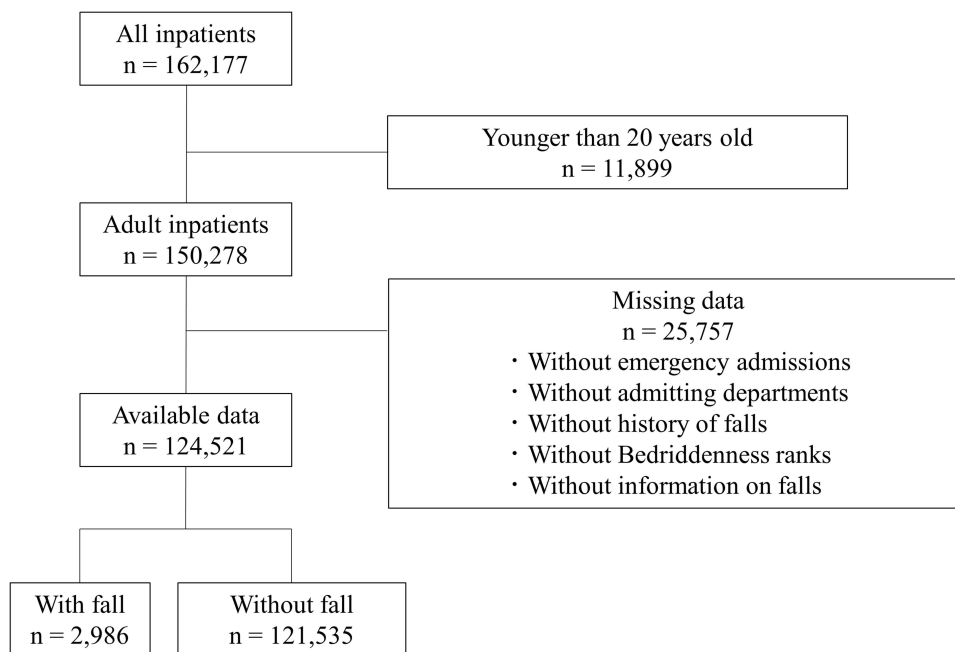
All inpatients
n = 162,177

Younger than 20 years old
n = 11,899

Adult inpatients
n = 150,278

Missing data
n = 25,757
・Without emergency admissions
・Without admitting departments
・Without history of falls
・Without Bedriddenness ranks
・Without information on falls

Available data
n = 124,521

With fall
n = 2,986

Without fall
n = 121,535